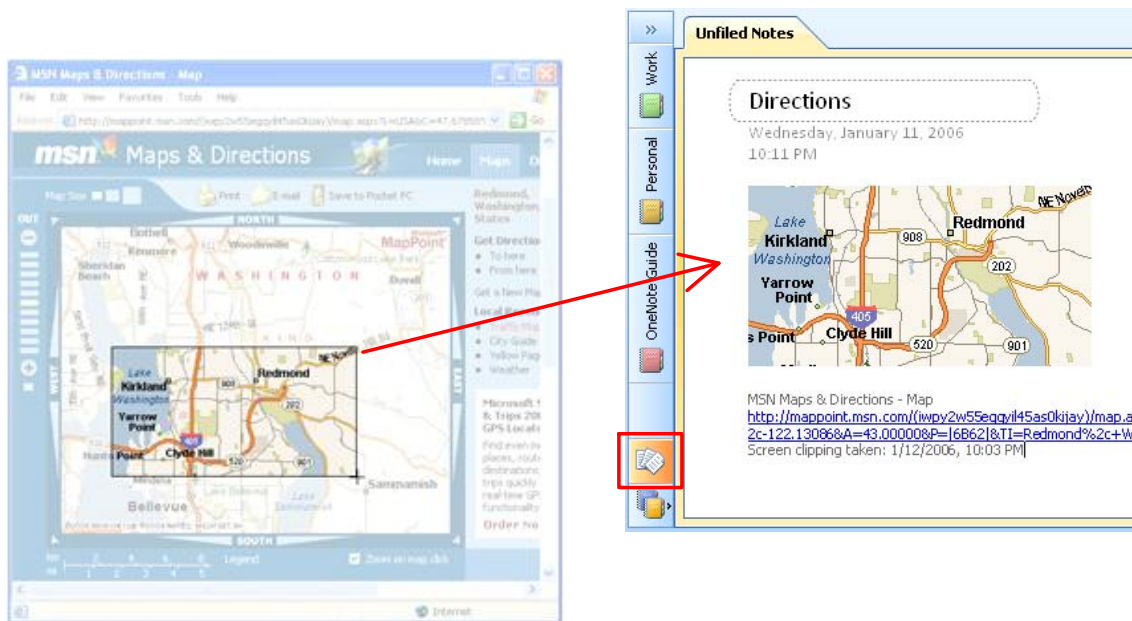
MSN Maps & Directions - Map

File Edit View Favorites Tools Help

Address http://mappoint.msn.com/(iwpy2w55eggyil45as0kijay)/map.aspx?L=USA&C=47.679501 Go

msn Maps & Directions

Home Maps D

Map Size

Print E-mail Save to Pocket PC

Redmond, Washington, States

NORTH

OUT

MapPoint

Bothell

Kenmore

Woodinville

Sheridan Beach

WASHINGTON

Duvall

KING

Get Directions

To here

From here

Get a New Map

Local Resources

Traffic Map

City Guide

Yellow Pages

Weather

Lake

Kirkland

Washington

Yarrow Point

Clyde Hill

Point

Redmond

908

202

405

520

901

NE Novelty

Medina

Bellevue

Lake Sammamish

Sammamish

Microsoft Streets & Trips 2006 GPS Locator

Find even more places, route destinations, trips quickly, real-time GPS functionality

Order Now

SOUTH

WEST

EAST

Legend

Zoom on map click

Internet

Unfiled Notes

Work

Personal

OneNote Guide

Directions

Wednesday, January 11, 2006

10:11 PM

Lake

Kirkland

Washington

Yarrow Point

s Point

Clyde Hill

Redmond

NE Novelty

908

202

405

520

901

MSN Maps & Directions - Map

http://mappoint.msn.com/(iwpy2w55eggyil45as0kijay)/map.a

2c-122.13086&A=43.00000&P=|6B62|&TI=Redmond%2c+W

Screen clipping taken: 1/12/2006, 10:03 PM